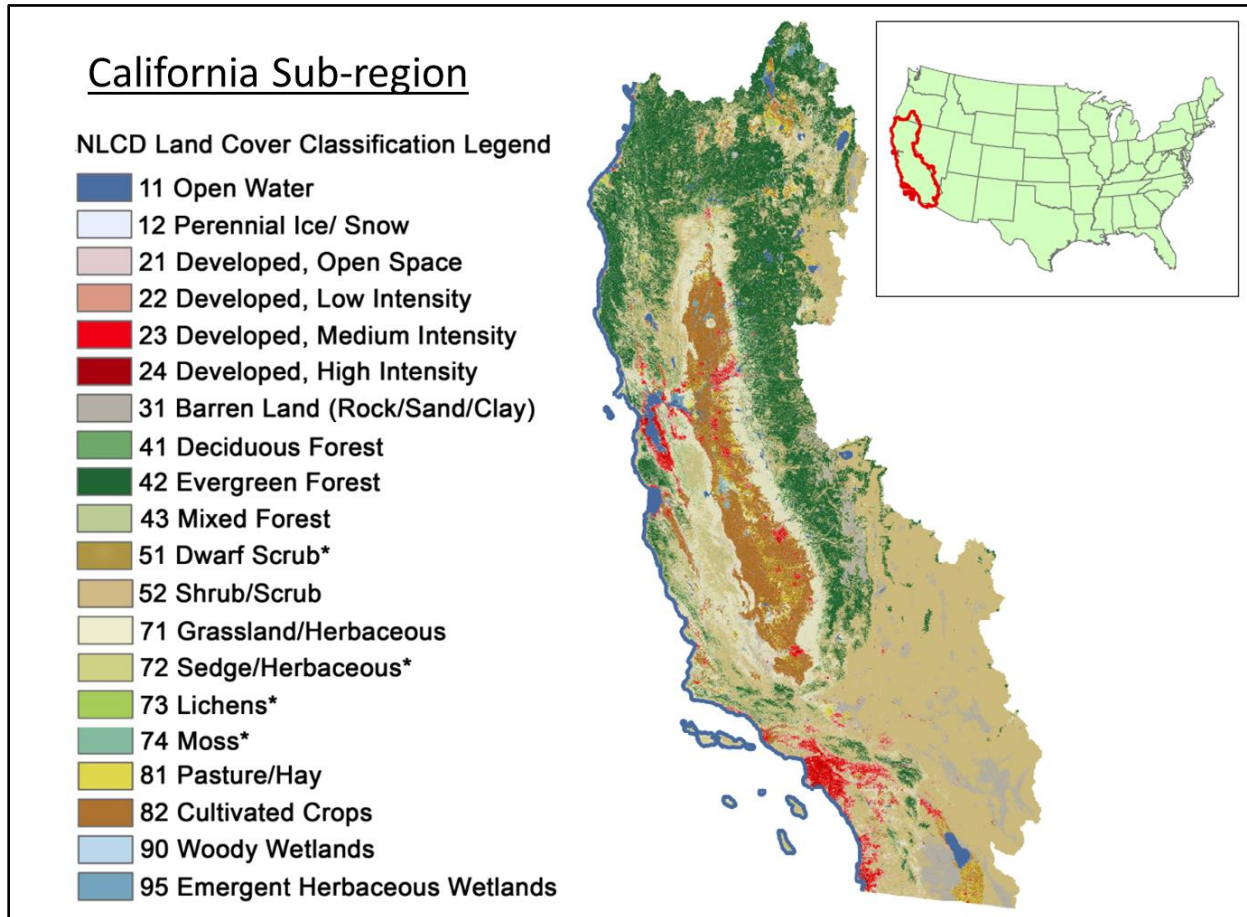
California Sub-region

NLCD Land Cover Classification Legend

11 Open Water
12 Perennial Ice/ Snow
21 Developed, Open Space
22 Developed, Low Intensity
23 Developed, Medium Intensity
24 Developed, High Intensity
31 Barren Land (Rock/Sand/Clay)
41 Deciduous Forest
42 Evergreen Forest
43 Mixed Forest
51 Dwarf Scrub*
52 Shrub/Scrub
71 Grassland/Herbaceous
72 Sedge/Herbaceous*
73 Lichens*
74 Moss*
81 Pasture/Hay
82 Cultivated Crops
90 Woody Wetlands
95 Emergent Herbaceous Wetlands